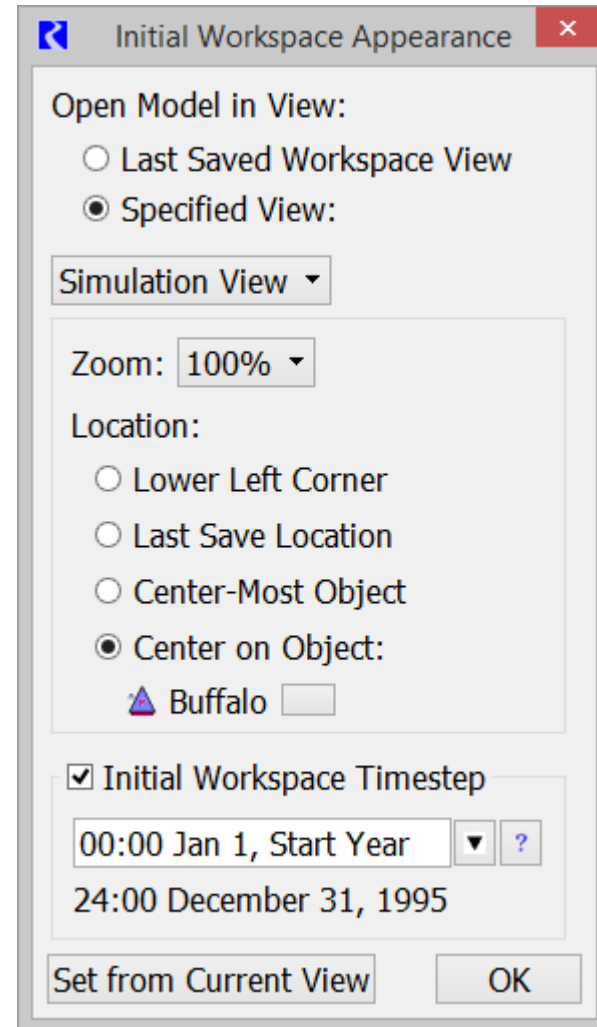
Initial Workspace Appearance

Open Model in View:

Last Saved Workspace View

Specified View:

Simulation View

Zoom: 100%

Location:

Lower Left Corner

Last Save Location

Center-Most Object

Center on Object:

Buffalo

Initial Workspace Timestep

00:00 Jan 1, Start Year

?

24:00 December 31, 1995

Set from Current View

OK